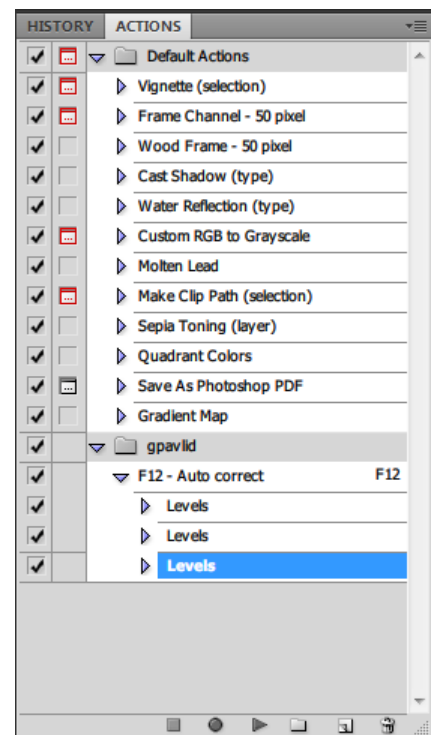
HISTORY ACTIONS

Default Actions
Vignette (selection)
Frame Channel - 50 pixel
Wood Frame - 50 pixel
Cast Shadow (type)
Water Reflection (type)
Custom RGB to Grayscale
Molten Lead
Make Clip Path (selection)
Sepia Toning (layer)
Quadrant Colors
Save As Photoshop PDF
Gradient Map
gpavlid
F12 - Auto correct F12
Levels
Levels
Levels